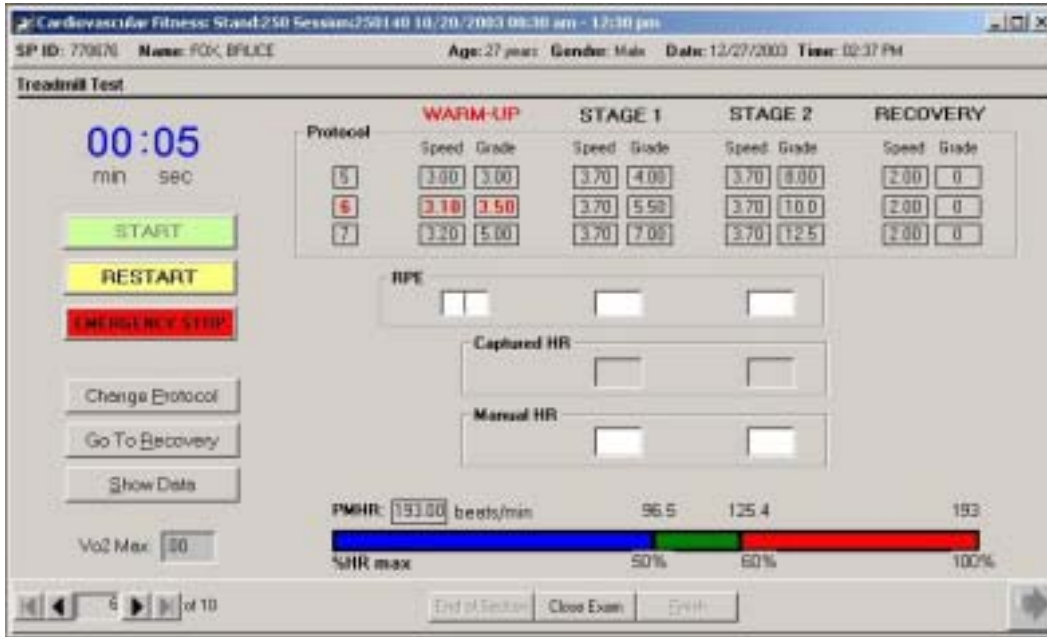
Cardiovascular Fitness: Stand:250 Session:250140 10/20/2003 08:30 am - 12:30 pm

SP ID: 770676 Name: FOX, BRUCE Age: 27 years Gender: Male Date: 12/27/2003 Time: 02:37 PM

Treadmill Test

00:05
min sec

START

RESTART

EMERGENCY STOP

Change Protocol

Go To Recovery

Show Data

Vo2 Max: 00

Protocol

| Protocol | WARM-UP Speed | WARM-UP Grade | STAGE 1 Speed | STAGE 1 Grade | STAGE 2 Speed | STAGE 2 Grade | RECOVERY Speed | RECOVERY Grade |
|---|---|---|---|---|---|---|---|---|
| 5 | 3.00 | 3.00 | 3.70 | 4.00 | 3.70 | 8.00 | 2.00 | 0 |
| 6 | 3.10 | 3.50 | 3.70 | 5.50 | 3.70 | 10.0 | 2.00 | 0 |
| 7 | 3.20 | 5.00 | 3.70 | 7.00 | 3.70 | 12.5 | 2.00 | 0 |

RPE

Captured HR

Manual HR

PMHR: 193.00 beats/min 96.5 125.4 193

%HR max 50% 60% 100%

6 of 10

End of Section Close Exam Finish